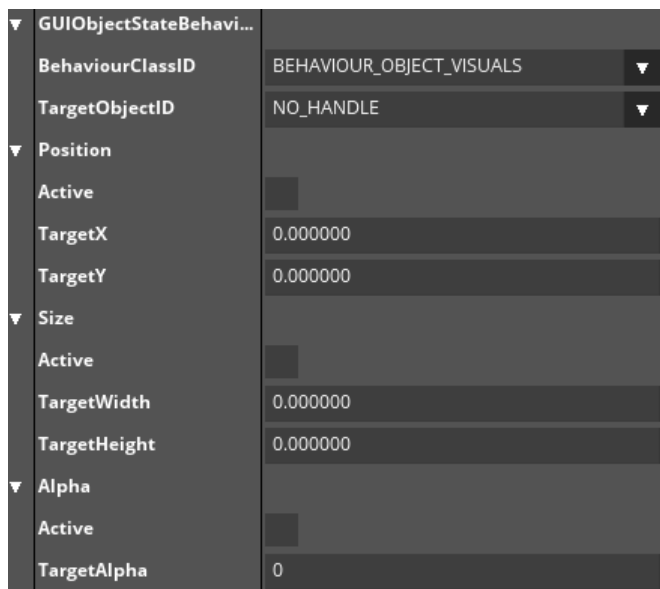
GUIObjectStateBehavi...

| | |
|---|---|
| BehaviourClassID | BEHAVIOUR_OBJECT_VISUALS |
| TargetObjectID | NO_HANDLE |

Position

| | |
|---|---|
| Active | |
| TargetX | 0.000000 |
| TargetY | 0.000000 |

Size

| | |
|---|---|
| Active | |
| TargetWidth | 0.000000 |
| TargetHeight | 0.000000 |

Alpha

| | |
|---|---|
| Active | |
| TargetAlpha | 0 |